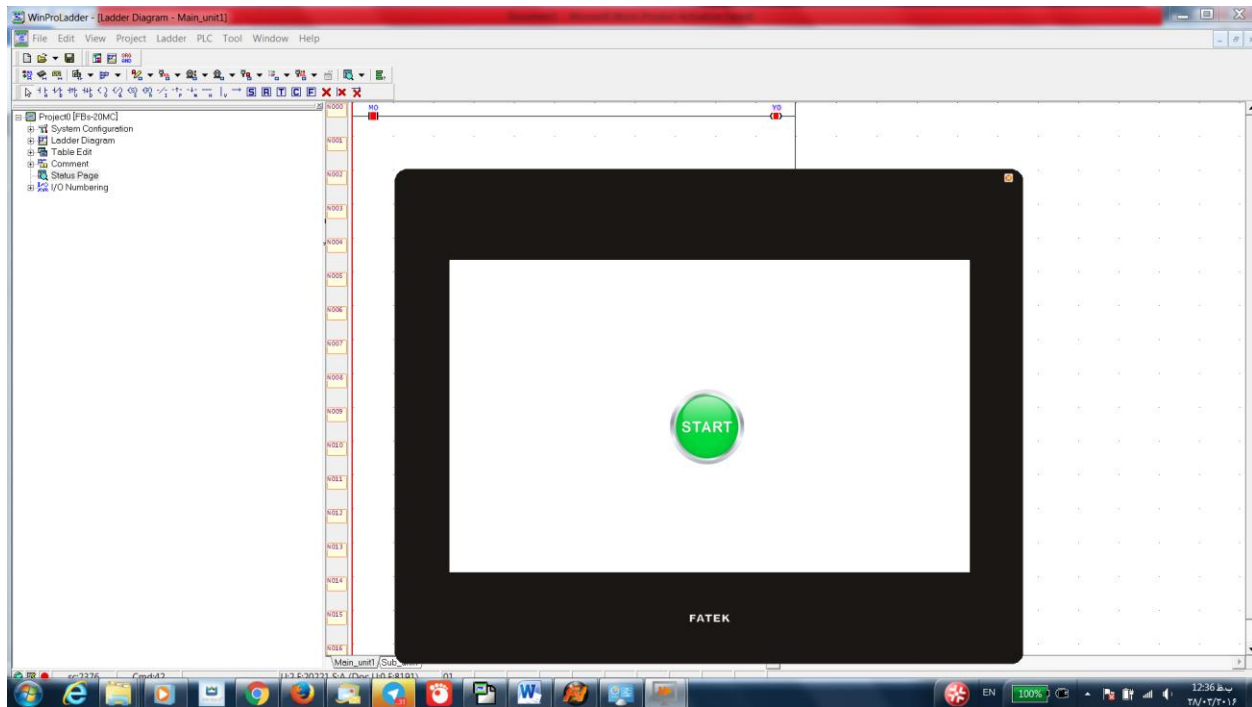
WinProLadder - [Ladder Diagram - Main_unit1]

File Edit View Project Ladder PLC Tool Window Help

S R T C F

Project0 [FBs-20MC]
System Configuration
Ladder Diagram
Table Edit
Comment
Status Page
I/O Numbering

N000
N001
N002
N003
N004
N005
N006
N007
N008
N009
N010
N011
N012
N013
N014
N015
N016

X0

Y0

START

FATEK

Main_unit1 Sub_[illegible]

sc:2376 Cmd:42 U:2 S:20221 S:A (Doc U:0 S:8191) 01

EN 100%

12:36 ب.ظ
۲۸/۰۲/۲۰۱۶